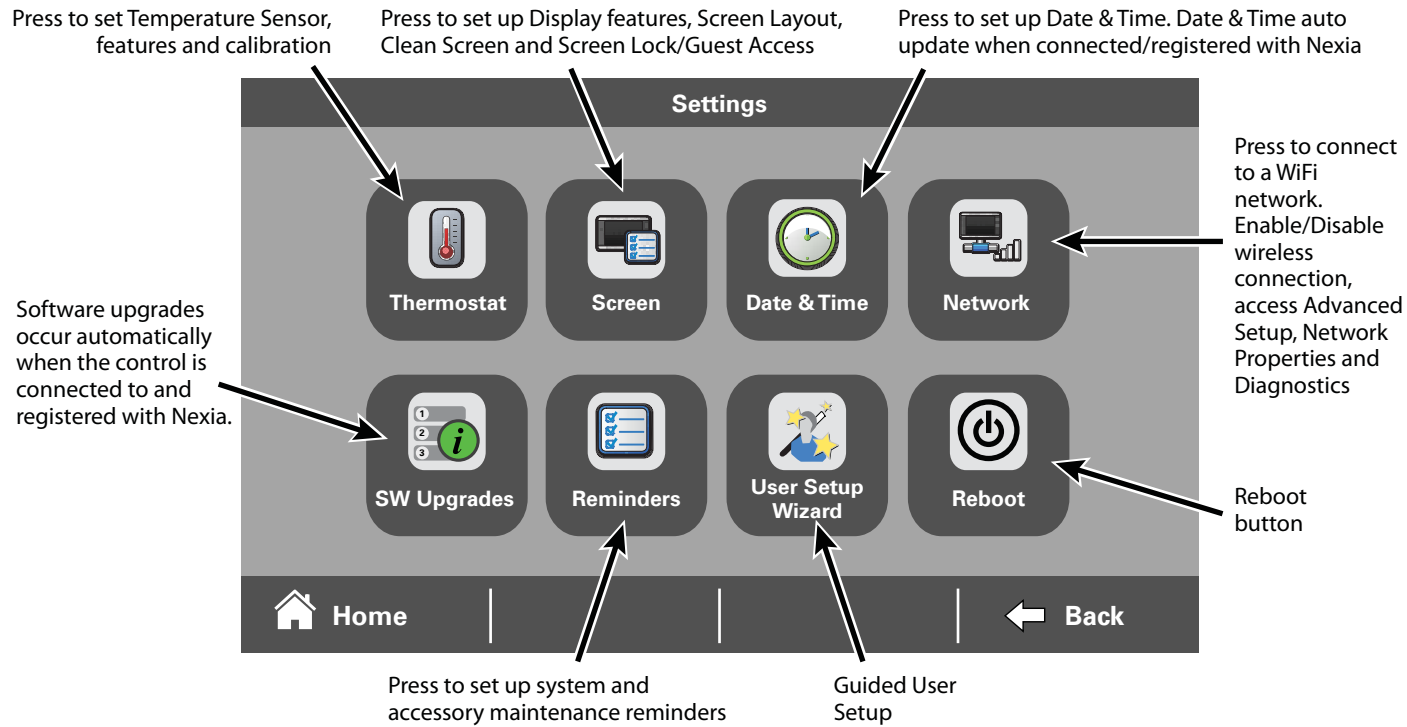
Press to set Temperature Sensor, features and calibration

Press to set up Display features, Screen Layout, Clean Screen and Screen Lock/Guest Access

Press to set up Date & Time. Date & Time auto update when connected/registered with Nexia

Settings

Press to connect to a WiFi network. Enable/Disable wireless connection, access Advanced Setup, Network Properties and Diagnostics

Thermostat

Screen

Date & Time

Network

Software upgrades occur automatically when the control is connected to and registered with Nexia.

1
2
3

SW Upgrades

Reminders

User Setup Wizard

Reboot

Reboot button

Home

Back

Press to set up system and accessory maintenance reminders

Guided User Setup